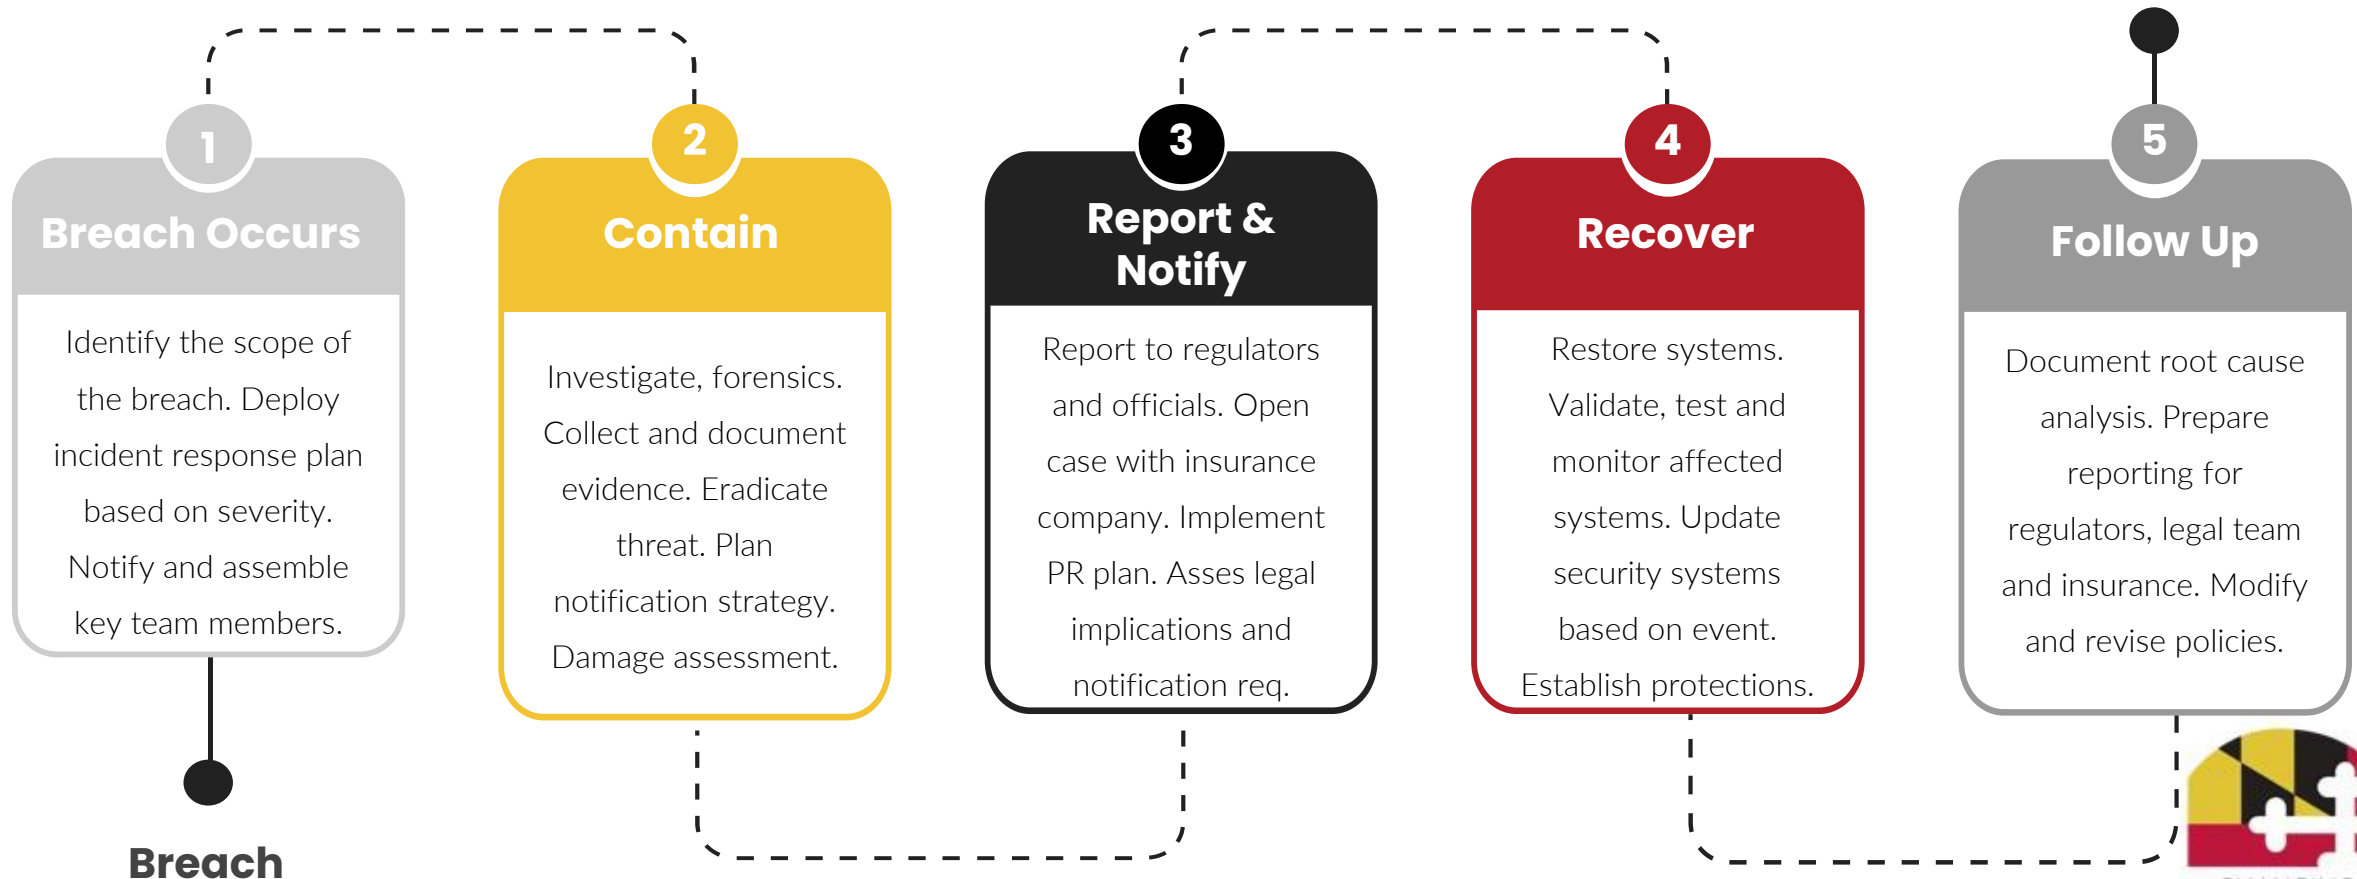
1
Breach Occurs
Identify the scope of the breach. Deploy incident response plan based on severity. Notify and assemble key team members.

2
Contain
Investigate, forensics. Collect and document evidence. Eradicate threat. Plan notification strategy. Damage assessment.

3
Report & Notify
Report to regulators and officials. Open case with insurance company. Implement PR plan. Asses legal implications and notification req.

4
Recover
Restore systems. Validate, test and monitor affected systems. Update security systems based on event. Establish protections.

5
Follow Up
Document root cause analysis. Prepare reporting for regulators, legal team and insurance. Modify and revise policies.

Breach